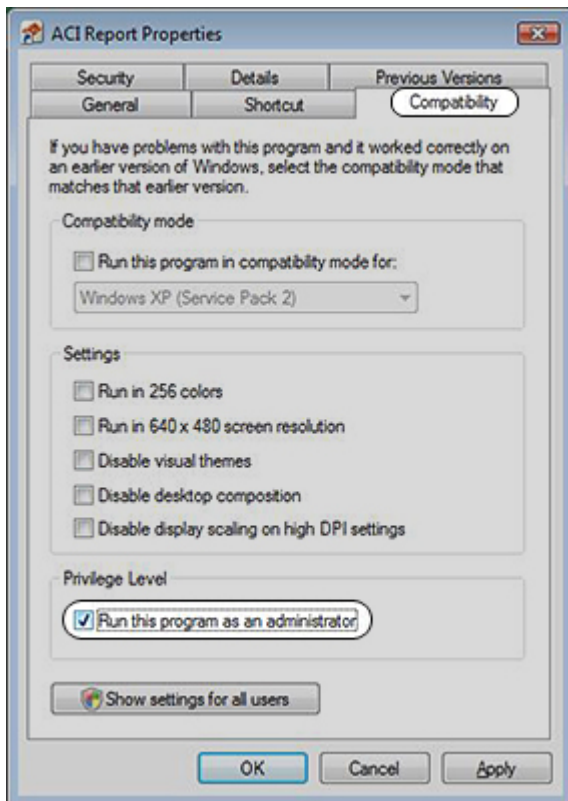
ACI Report Properties

Security
Details
Previous Versions
General
Shortcut
Compatibility

If you have problems with this program and it worked correctly on an earlier version of Windows, select the compatibility mode that matches that earlier version.

Compatibility mode

Run this program in compatibility mode for:

Windows XP (Service Pack 2)

Settings

Run in 256 colors

Run in 640 x 480 screen resolution

Disable visual themes

Disable desktop composition

Disable display scaling on high DPI settings

Privilege Level

Run this program as an administrator

Show settings for all users

OK
Cancel
Apply